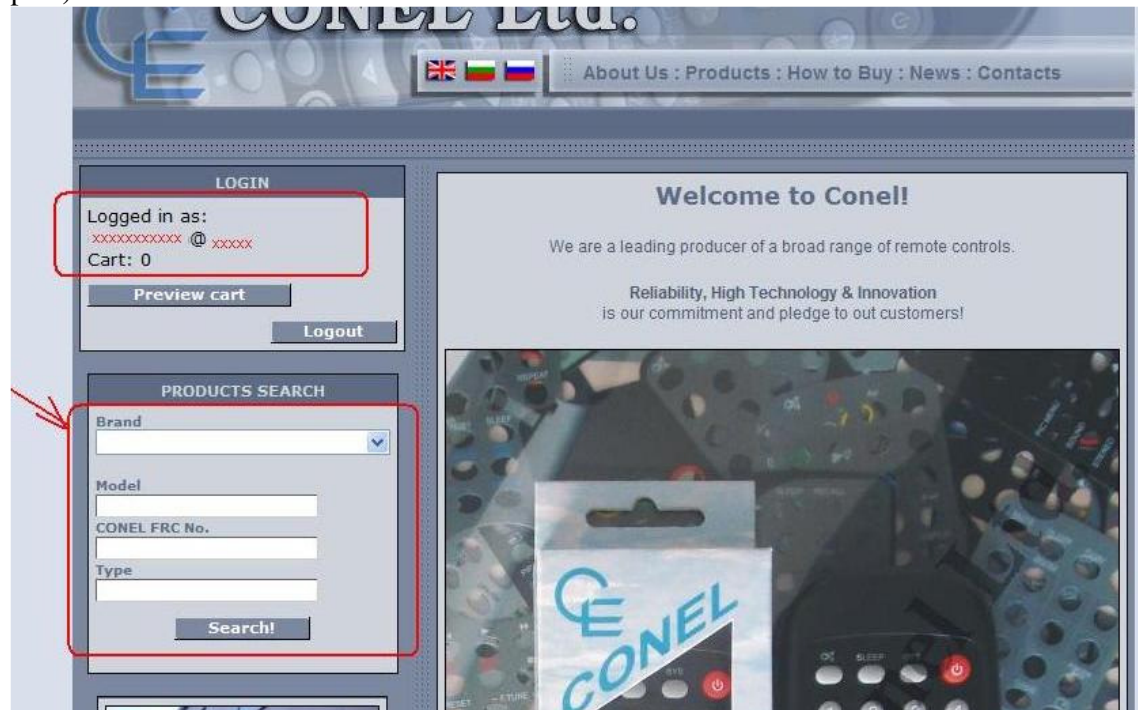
CONEL Ltd.

About Us : Products : How to Buy : News : Contacts

LOGIN

Logged in as:
xxxxxxxxxxx @ xxxxx
Cart: 0

Preview cart

Logout

PRODUCTS SEARCH

Brand

Model

CONEL FRC No.

Type

Search!

Welcome to Conel!

We are a leading producer of a broad range of remote controls.

Reliability, High Technology & Innovation
is our commitment and pledge to out customers!

CONEL